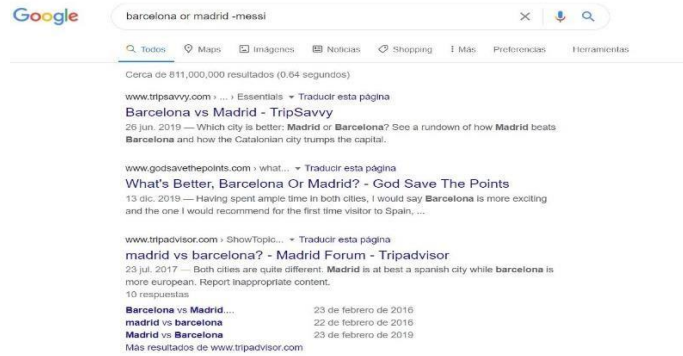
Google

barcelona or madrid -messi

Todos Maps Imágenes Noticias Shopping Más Preferencias Herramientas

Cerca de 811,000,000 resultados (0.64 segundos)

www.tripsavvy.com › ... › Essentials ▾ Traducir esta página
Barcelona vs Madrid - TripSavvy
26 jun. 2019 — Which city is better: Madrid or Barcelona? See a rundown of how Madrid beats Barcelona and how the Catalonian city trumps the capital.

www.godsavethepoints.com › what... ▾ Traducir esta página
What's Better, Barcelona Or Madrid? - God Save The Points
13 dic. 2019 — Having spent ample time in both cities, I would say Barcelona is more exciting and the one I would recommend for the first time visitor to Spain, ...

www.tripadvisor.com › ShowTopic... ▾ Traducir esta página
madrid vs barcelona? - Madrid Forum - Tripadvisor
23 jul. 2017 — Both cities are quite different. Madrid is at best a spanish city while barcelona is more european. Report inappropriate content.
10 respuestas

| | |
|---|---|
| Barcelona vs Madrid.... | 23 de febrero de 2016 |
| madrid vs barcelona | 22 de febrero de 2016 |
| Madrid vs Barcelona | 23 de febrero de 2019 |

Más resultados de www.tripadvisor.com